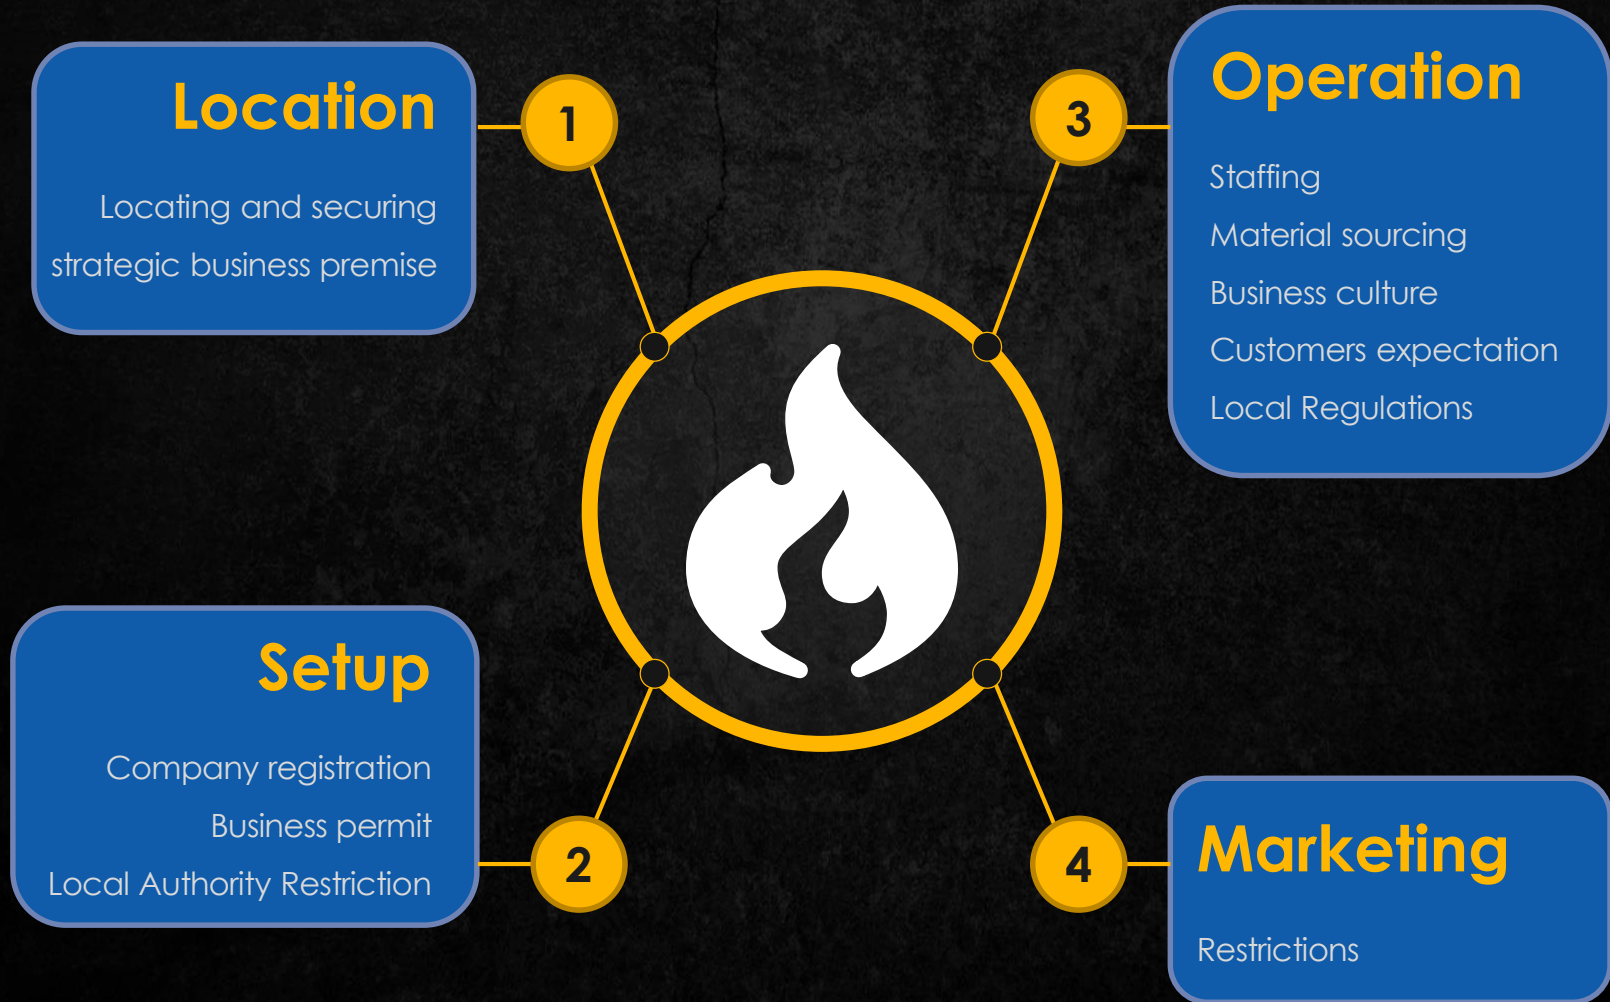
1

Location

Locating and securing strategic business premise

3

Operation

Staffing

Material sourcing

Business culture

Customers expectation

Local Regulations

Setup

Company registration

Business permit

Local Authority Restriction

2

4

Marketing

Restrictions